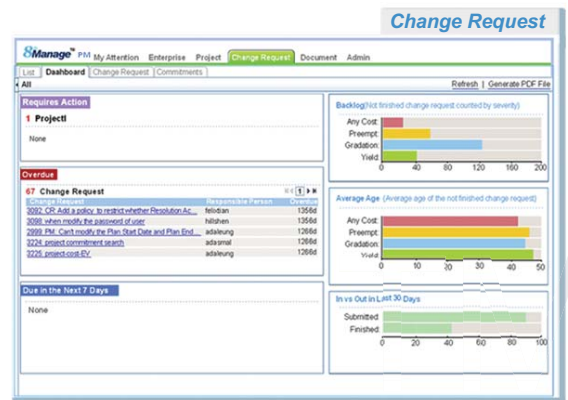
Change Request

8Manage™ PM My Attention Enterprise Project Change Request Document Admin

List Dashboard Change Request Commitments

All

Refresh | Generate PDF File

Requires Action

1 Project1

None

Overdue

67 Change Request

| Change Request | Responsible Person | Overdue |
|---|---|---|
| 3092: CR: Add a policy to restrict whether Resolution Ac... | felixbian | 1356d |
| 3098: when modify the password of user | hillshen | 1356d |
| 2999: PM: Can't modify the Plan Start Date and Plan End... | adaleung | 1266d |
| 3224: project commitment search | adasmal | 1266d |
| 3225: project-cost-EV | adaleung | 1266d |

Due in the Next 7 Days

None

Backlog(Not finished change request counted by severity)

Any Cost
Preempt
Gradation
Yield

0 40 80 120 160 200

Average Age (Average age of the not finished change request)

Any Cost
Preempt
Gradation
Yield

0 10 20 30 40 50

In vs Out in Last 30 Days

Submitted
Finished

0 20 40 60 80 100